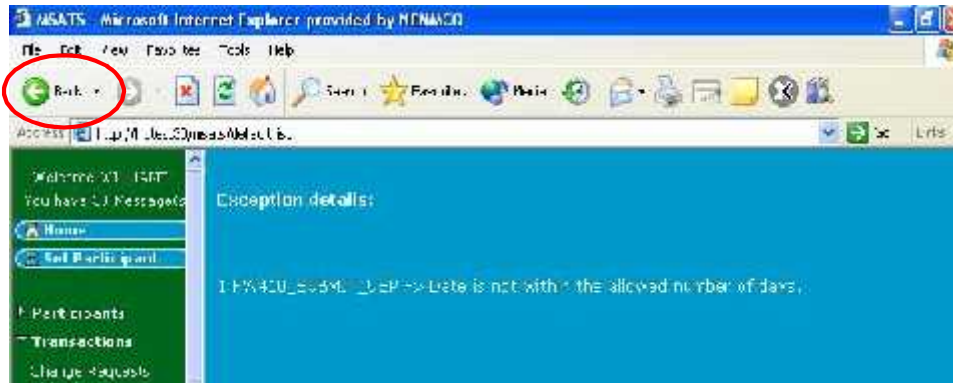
MSATS - Microsoft Internet Explorer provided by NEMMCO

File Edit View Favorites Tools Help

Back

Search Favorites Media

Address http://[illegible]/msats/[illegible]

Go Links

Welcome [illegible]
You have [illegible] Messages

Home

Set Participant

Participants

Transactions

Change Requests

Exception details:

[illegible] Date is not within the allowed number of days.